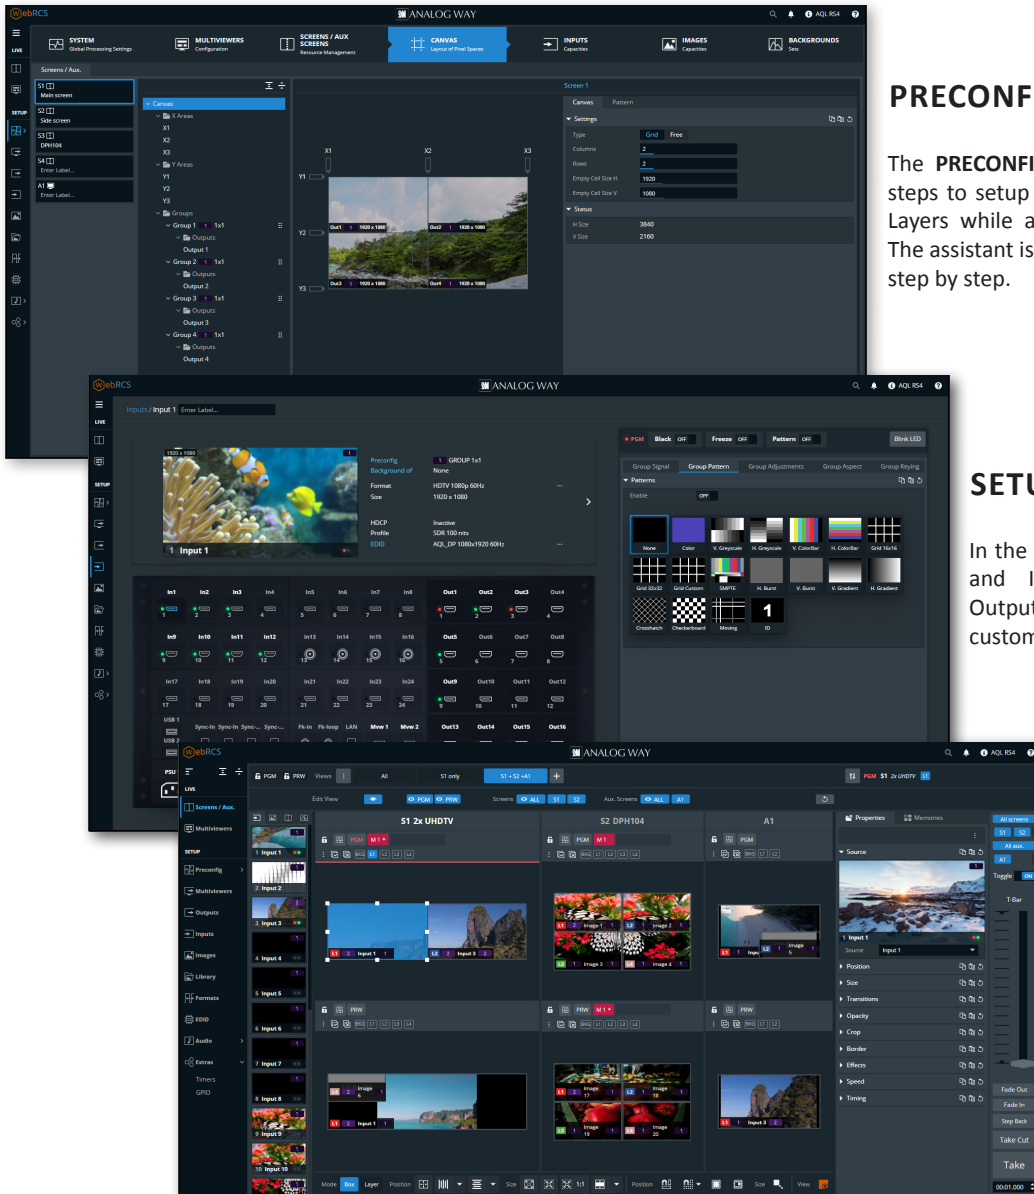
WebRCS

ANALOG WAY

AQL RS4

LIVE

SETUP

SYSTEM
Global Processing Settings

MULTIVIEWERS
Configuration

SCREENS / AUX SCREENS
Resource Management

CANVAS
Layout of Pixel Spaces

INPUTS
Capacities

IMAGES
Capacities

BACKGROUNDS
Sets

Screens / Aux.

S1
Main screen

S2
Side screen

S3
DPH104

S4
Enter Label...

A1
Enter Label...

Canvas
X Areas
X1
X2
X3
Y Areas
Y1
Y2
Y3
Groups
Group 1 1 1x1
Outputs
Output 1
Group 2 1 1x1
Outputs
Output 2
Group 3 1 1x1
Outputs
Output 3
Group 4 1 1x1
Outputs
Output 4

Screen 1

Canvas Pattern

Settings
Type Grid Free
Columns 2
Rows 2
Empty Cell Size H 1920
Empty Cell Size V 1080

Status
H Size 3840
V Size 2160

X1 X2 X3
Y1 Y2 Y3

Out1 1 1920 x 1080
Out2 1 1920 x 1080
Out3 1 1920 x 1080
Out4 1 1920 x 1080

PRECONF

The PRECONFI steps to setup Layers while a The assistant is step by step.

WebRCS

ANALOG WAY

AQL RS4

Inputs / Input 1 Enter Label...

1920 x 1080

1 Input 1

Preconfig 1 GROUP 1x1
Background of None
Format HDTV 1080p 60Hz
Size 1920 x 1080
HDCP Inactive
Profile SDR 100 nits
EDID AQL_DP 1080x1920 60Hz

PGM Black OFF Freeze OFF Pattern OFF Blink LED

Group Signal Group Pattern Group Adjustments Group Aspect Group Keying

Patterns
Enable OFF

None Color V. Greyscale H. Greyscale V. ColorBar H. ColorBar Grid 16x16
Grid 32x32 Grid Custom SMPTE H. Burst V. Burst V. Gradient H. Gradient
Crosshatch Checkerboard Moving ID

In1 In2 In3 In4 In5 In6 In7 In8 Out1 Out2 Out3 Out4
In9 In10 In11 In12 In13 In14 In15 In16 Out5 Out6 Out7 Out8
In17 In18 In19 In20 In21 In22 In23 In24 Out9 Out10 Out11 Out12
USB 1 USB 2 Sync-In Sync-In Sync-... Fk-In Fk-loop LAN Mvw 1 Mvw 2 Out13 Out14 Out15 Out16
PSU

SETU

In the and I Output custom

WebRCS

ANALOG WAY

AQL RS4

LIVE
Screens / Aux.
Multiviewers
SETUP
Preconfig
Multiviewers
Outputs
Inputs
Images
Library
Formats
EDID
Audio
Extras
Timers
GPIO

PGM PRW Views All S1 only S1 + S2 +A1

Edit View PGM PRW Screens ALL S1 S2 Aux. Screens ALL A1

S1 2x UHDTV S2 DPH104 A1

PGM M 1 *
PRW M 1 *

1 Input 1
2 Input 2
3 Input 3
4 Input 4
5 Input 5
6 Input 6
7 Input 7
8 Input 8
9 Input 9
10 Input 10

L1 2 Input 1 1
L2 2 Input 3 2
L1 2 Image 1 1
L2 1 Image 2
L3 1 Image 3
L4 1 Image 4
L1 1 Input 1
L2 1 Image 5
L1 Image 6
L1 2 Input 1 1
L1 Image 17
L2 Image 18
L3 Image 19
L4 Image 20
L1 1 Input 3 2

PGM S1 2x UHDTV

Properties Memories

Source
1 Input 1
Source Input 1
Position
Size
Transitions
Opacity
Crop
Border
Effects
Speed
Timing

All screens S1 S2 All aux. A1
Toggle ON
T-Bar
Fade Out
Fade In
Step Back
Take Cut
Take
00:01.000

Mode Box Layer Position Size 1:1 Position Size View